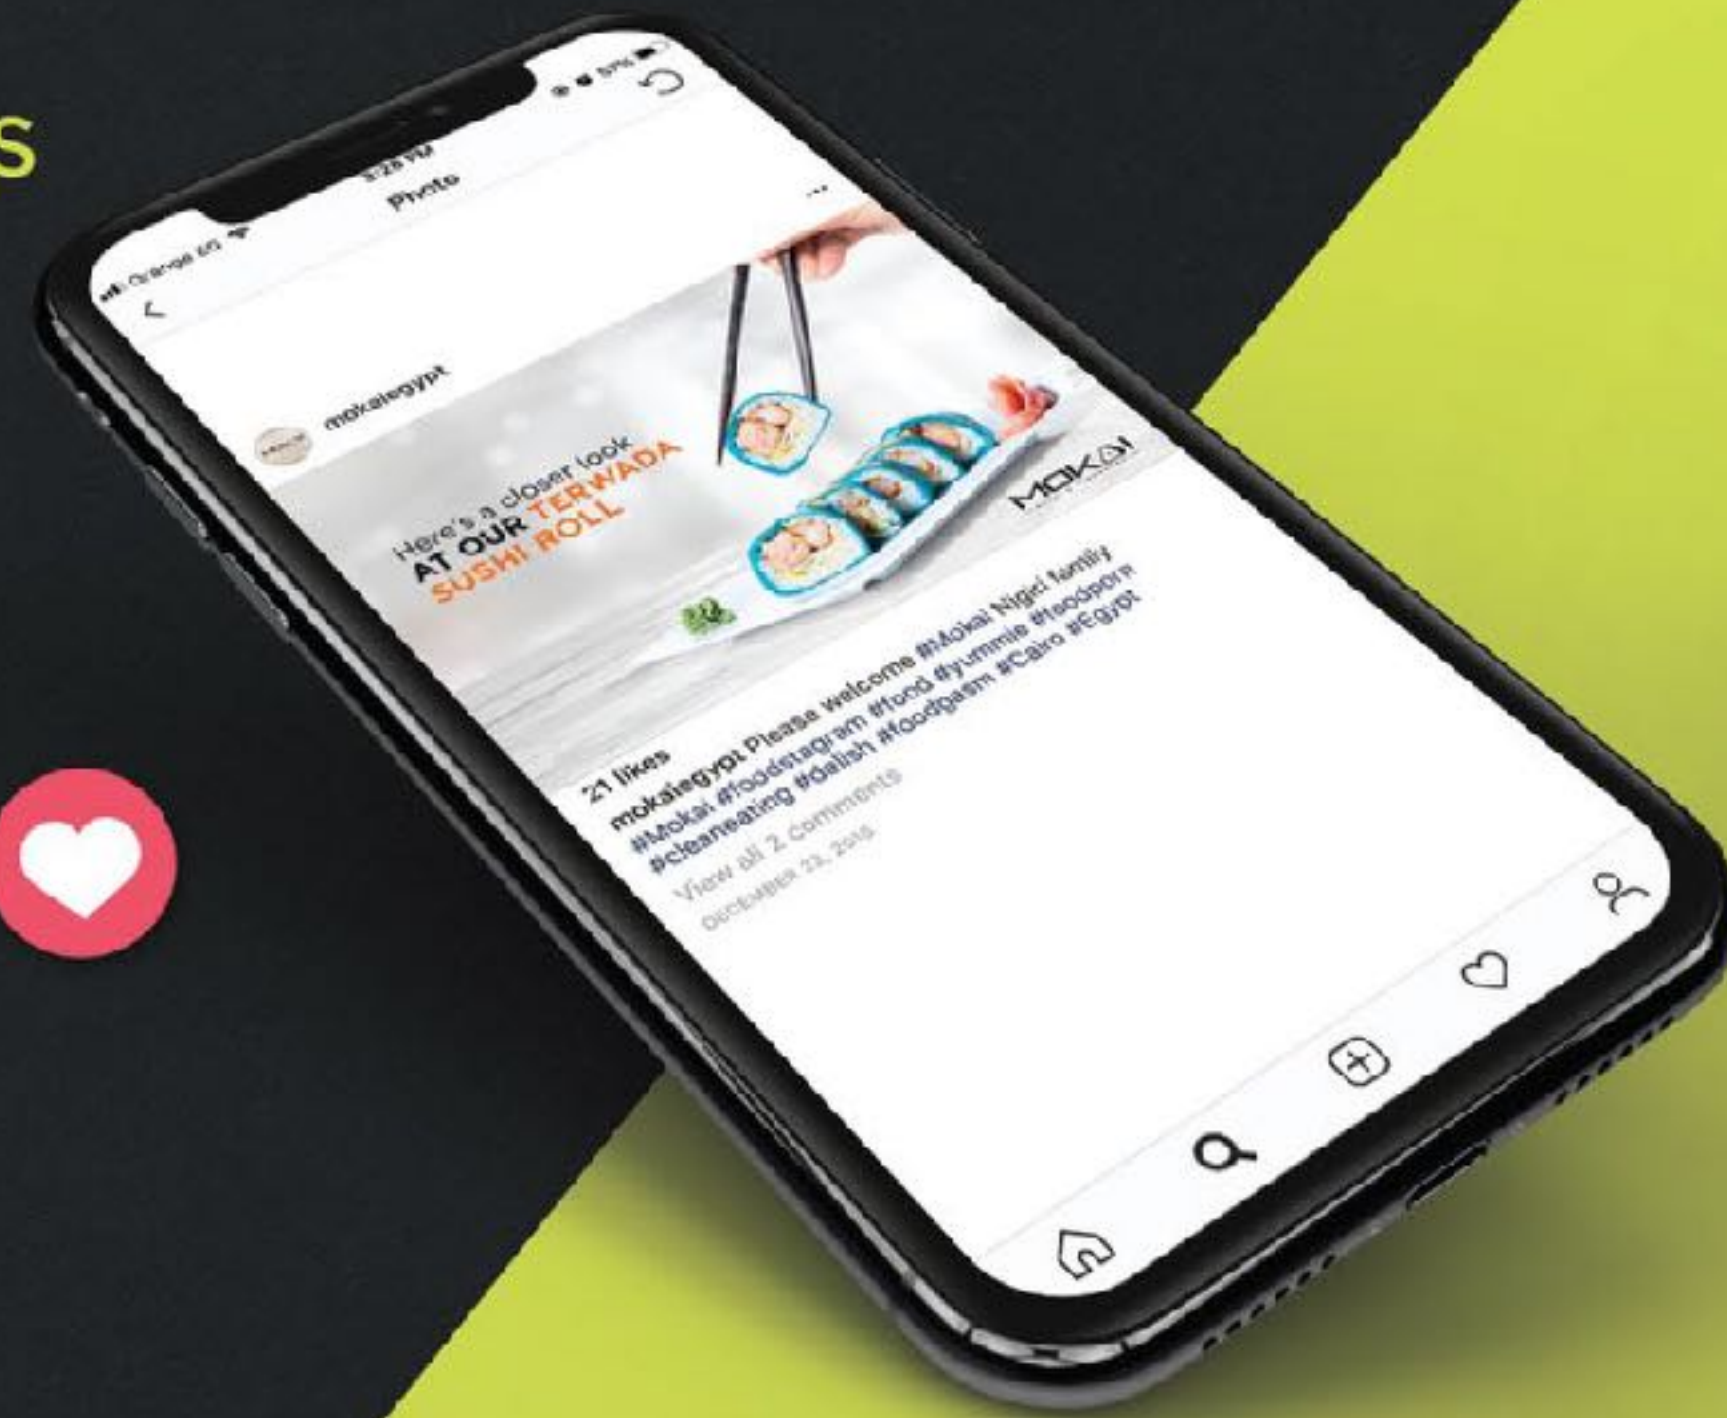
s

Orange 4G
3:28 PM
Photo
mokaiegypt
Here's a closer look
AT OUR TERWADA
SUSHI ROLL
MOKAI
21 likes
mokaiegypt Please welcome #Mokai Nigiri family #Mokai #foodstagram #food #yummie #foodporn #cleaneating #dailish #foodgasm #Cairo #Egypt
View all 2 Comments
DECEMBER 22, 2016